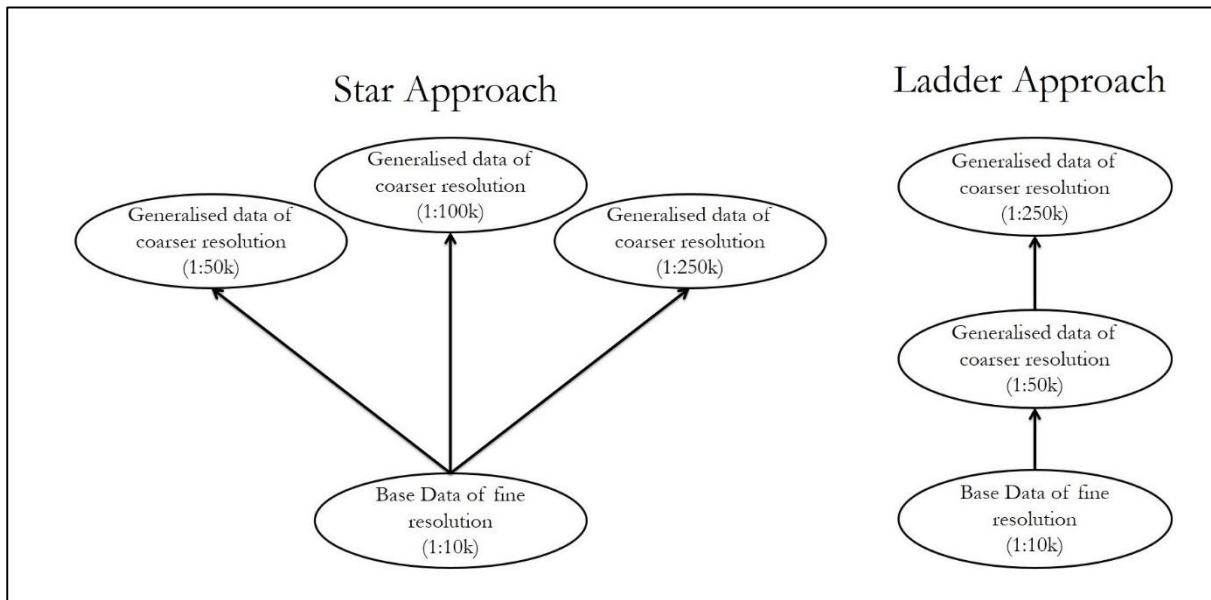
Star Approach

Generalised data of coarser resolution (1:100k)

Generalised data of coarser resolution (1:50k)

Generalised data of coarser resolution (1:250k)

Base Data of fine resolution (1:10k)

Ladder Approach

Generalised data of coarser resolution (1:250k)

Generalised data of coarser resolution (1:50k)

Base Data of fine resolution (1:10k)